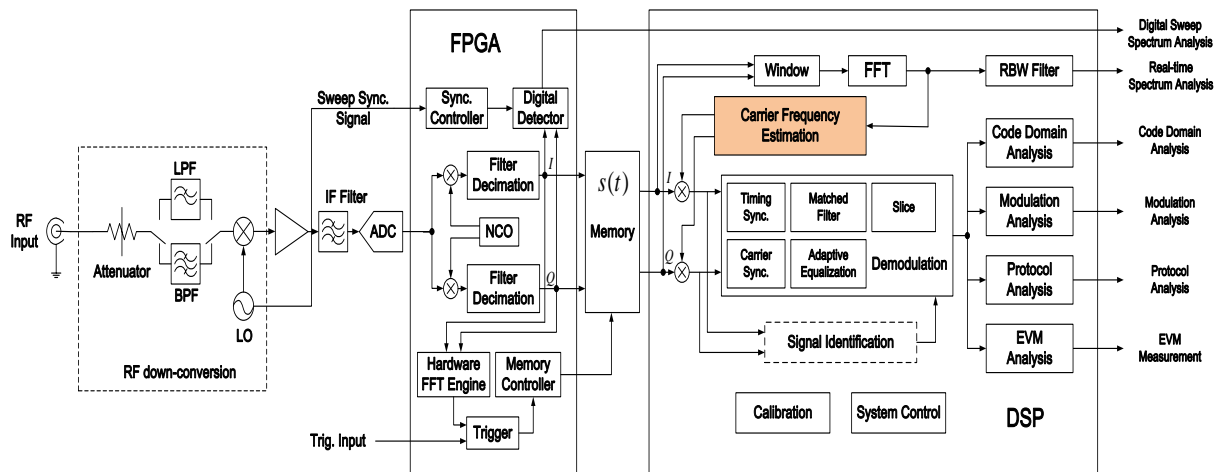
FPGA

Digital Sweep Spectrum Analysis

Window

FFT

RBW Filter

Real-time Spectrum Analysis

Sweep Sync. Signal

Sync. Controller

Digital Detector

Carrier Frequency Estimation

Code Domain Analysis

Code Domain Analysis

LPF

Filter Decimation

$I$

$s(t)$

$I$

Timing Sync.

Matched Filter

Slice

RF Input

Attenuator

IF Filter

ADC

NCO

Memory

Modulation Analysis

Modulation Analysis

BPF

$Q$

$Q$

Carrier Sync.

Adaptive Equalization

Demodulation

Filter Decimation

Protocol Analysis

Protocol Analysis

LO

Signal Identification

EVM Analysis

EVM Measurement

Hardware FFT Engine

Memory Controller

RF down-conversion

Calibration

System Control

DSP

Trig. Input

Trigger